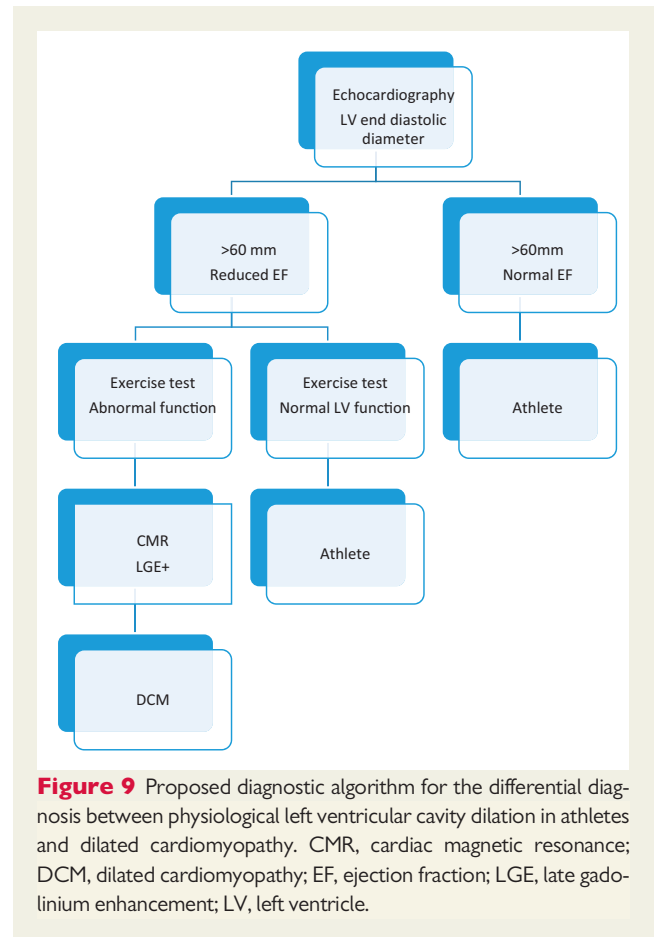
Echocardiography
LV end diastolic diameter

>60 mm
Reduced EF

>60mm
Normal EF

Exercise test
Abnormal function

Exercise test
Normal LV function

Athlete

CMR
LGE+

Athlete

DCM

**Figure 9** Proposed diagnostic algorithm for the differential diagnosis between physiological left ventricular cavity dilation in athletes and dilated cardiomyopathy. CMR, cardiac magnetic resonance; DCM, dilated cardiomyopathy; EF, ejection fraction; LGE, late gadolinium enhancement; LV, left ventricle.